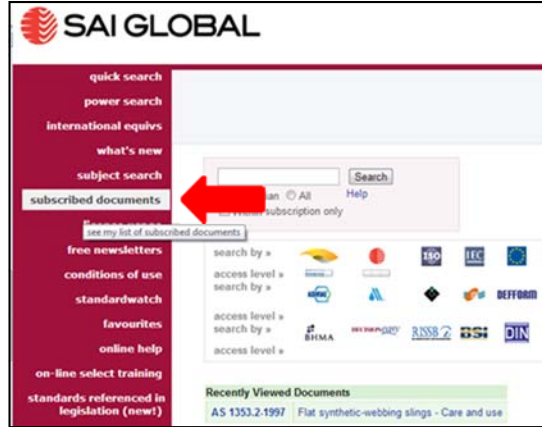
SAI GLOBAL

quick search
power search
international equivs
what's new
subject search
subscribed documents
see my list of subscribed documents
free newsletters
conditions of use
standardwatch
favourites
online help
on-line select training
standards referenced in legislation (new!)

Search
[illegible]an ○ All
Help
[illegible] subscription only

search by »
access level »
search by »
access level »
search by »
access level »

ISO
IEC
DEFFORM
BHMA
RISSB
BSI
DIN

Recently Viewed Documents
AS 1353.2-1997 Flat synthetic-webbing slings - Care and use